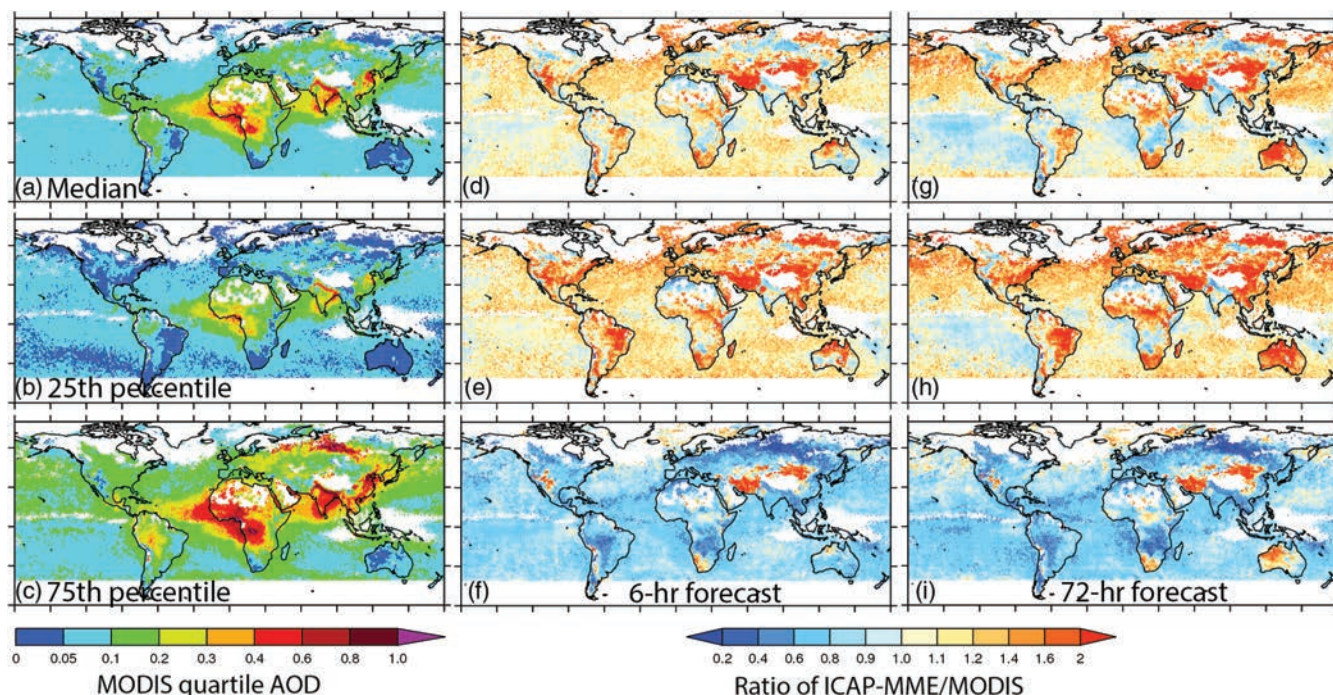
(a) Median
(d)
(g)
(b) 25th percentile
(e)
(h)
(c) 75th percentile
(f) 6-hr forecast
(i) 72-hr forecast

0 0.05 0.1 0.2 0.3 0.4 0.6 0.8 1.0
MODIS quartile AOD

0.2 0.4 0.6 0.8 0.9 1.0 1.1 1.2 1.4 1.6 2
Ratio of ICAP-MME/MODIS